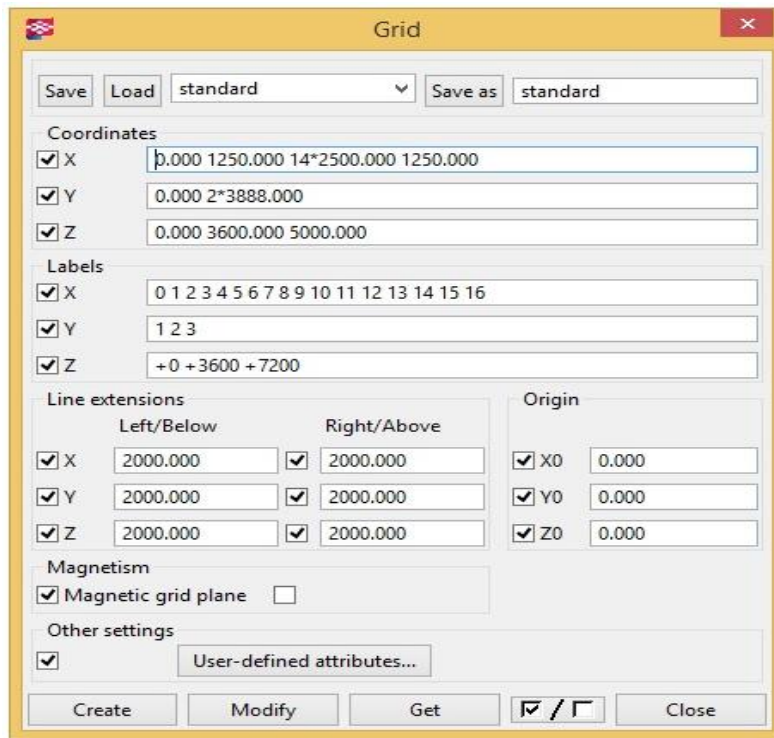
Grid

Save Load standard Save as standard

Coordinates
X 0.000 1250.000 14*2500.000 1250.000
Y 0.000 2*3888.000
Z 0.000 3600.000 5000.000

Labels
X 0 1 2 3 4 5 6 7 8 9 10 11 12 13 14 15 16
Y 1 2 3
Z +0 +3600 +7200

Line extensions
Left/Below Right/Above
X 2000.000 2000.000
Y 2000.000 2000.000
Z 2000.000 2000.000

Origin
X0 0.000
Y0 0.000
Z0 0.000

Magnetism
Magnetic grid plane

Other settings
User-defined attributes...

Create Modify Get Close